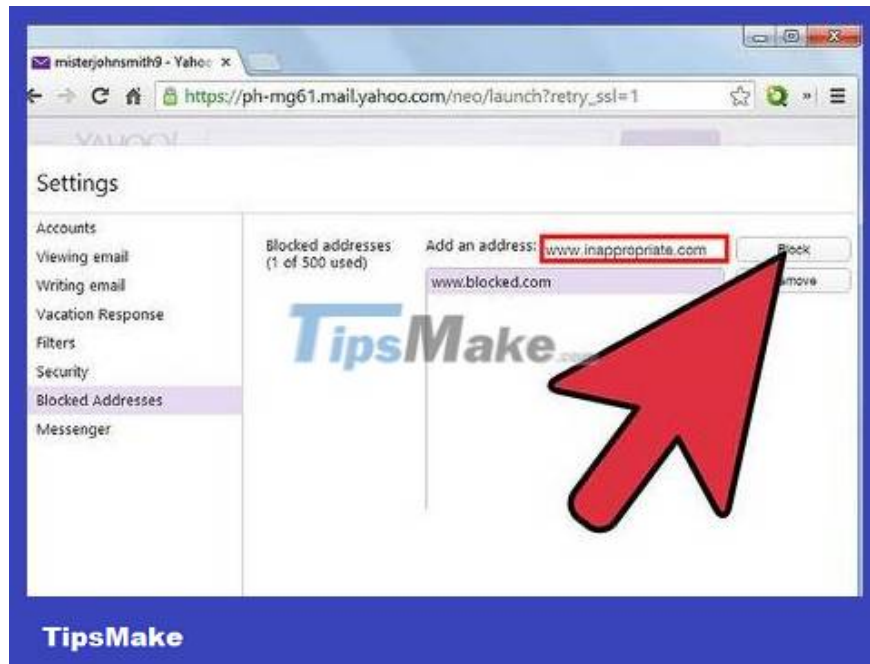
misterjohnsmith9 - Yahoo ×

https://ph-mg61.mail.yahoo.com/neo/launch?retry_ssl=1

YAHOO!

Settings

Accounts
Viewing email
Writing email
Vacation Response
Filters
Security
Blocked Addresses
Messenger

Blocked addresses
(1 of 500 used)

Add an address: www.inappropriate.com

Block

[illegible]emove

www.blocked.com

TipsMake.com

TipsMake